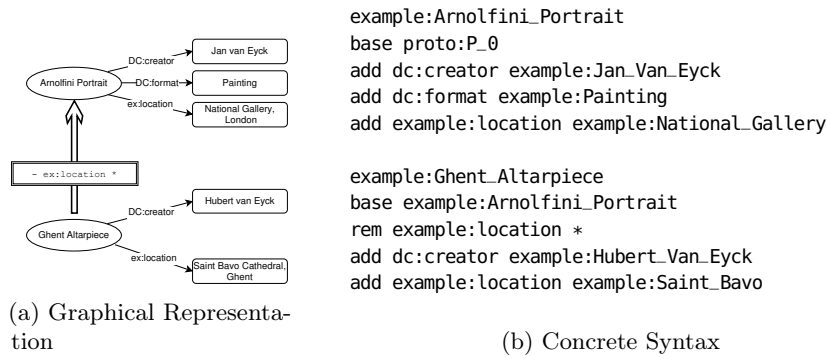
DC:creator
Jan van Eyck
Arnolfini Portrait
DC:format
Painting
ex:location
National Gallery, London

- ex:location *

DC:creator
Hubert van Eyck
Ghent Altarpiece
ex:location
Saint Bavo Cathedral, Ghent

(a) Graphical Representation

example:Arnolfini_Portrait
base proto:P_0
add dc:creator example:Jan_Van_Eyck
add dc:format example:Painting
add example:location example:National_Gallery

example:Ghent_Altarpiece
base example:Arnolfini_Portrait
rem example:location *
add dc:creator example:Hubert_Van_Eyck
add example:location example:Saint_Bavo

(b) Concrete Syntax